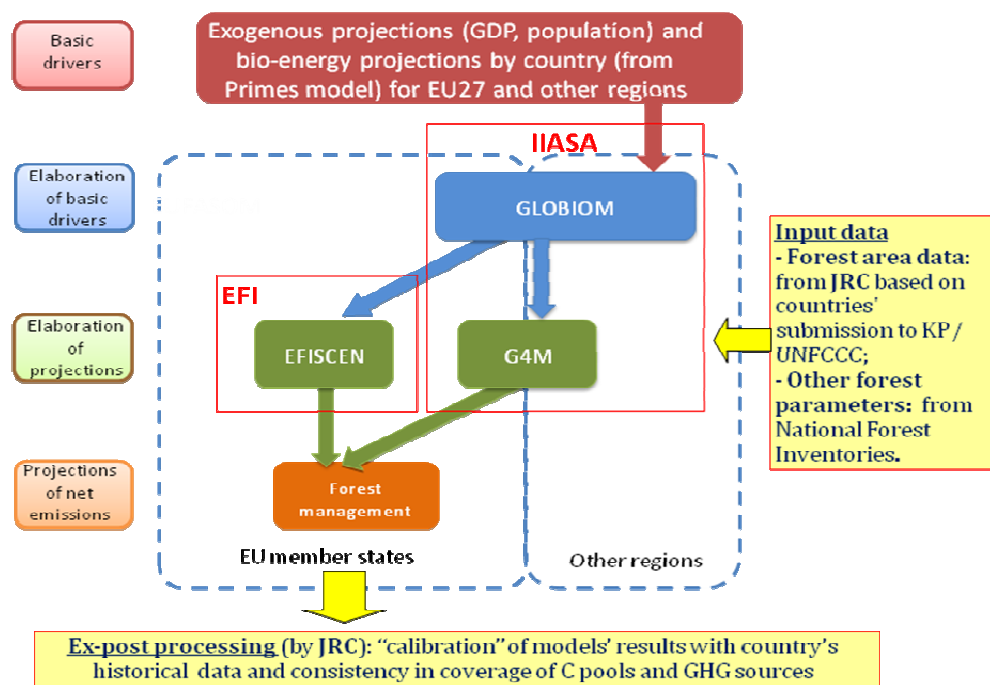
Basic drivers

Exogenous projections (GDP, population) and bio-energy projections by country (from Primes model) for EU27 and other regions

Elaboration of basic drivers

IIASA

GLOBIOM

Input data
- Forest area data: from JRC based on countries' submission to KP / UNFCCC;
- Other forest parameters: from National Forest Inventories.

EFI

Elaboration of projections

EFISCEN

G4M

Projections of net emissions

Forest management

EU member states

Other regions

Ex-post processing (by JRC): "calibration" of models' results with country's historical data and consistency in coverage of C pools and GHG sources